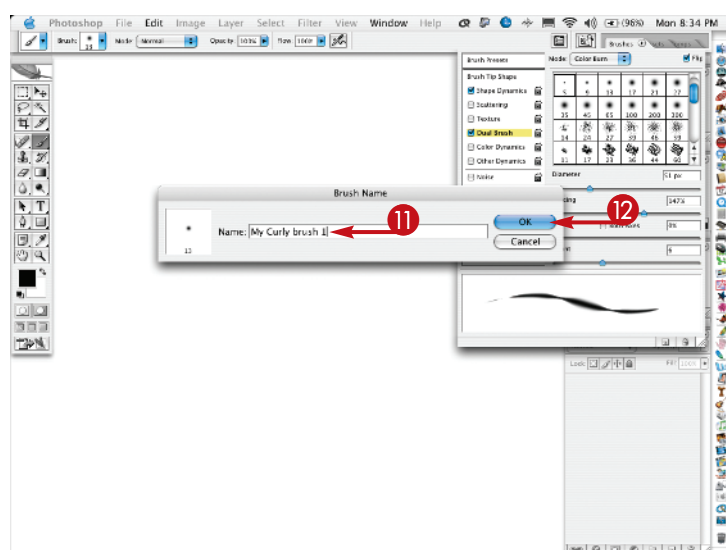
Photoshop File Edit Image Layer Select Filter View Window Help (96%) Mon 8:34 PM

Brush: 13 Mode: Normal Opacity: 100% Flow: 100%

Brushes

Brush Presets
Brush Tip Shape
Shape Dynamics
Scattering
Texture
Dual Brush
Color Dynamics
Other Dynamics
Noise

Mode: Color Burn
Flip

| 1 | 5 | 13 | 17 | 21 | 27 |
|---|---|---|---|---|---|
| 35 | 45 | 65 | 100 | 200 | 300 |
| 14 | 24 | 27 | 39 | 46 | 59 |
| 11 | 17 | 23 | 36 | 44 | 60 |

Diameter 61 px
Spacing 147%
Both Axes 0%
6

Brush Name

13

Name: My Curly brush 1

11

OK

Cancel

12

Lock: Fill: 100%